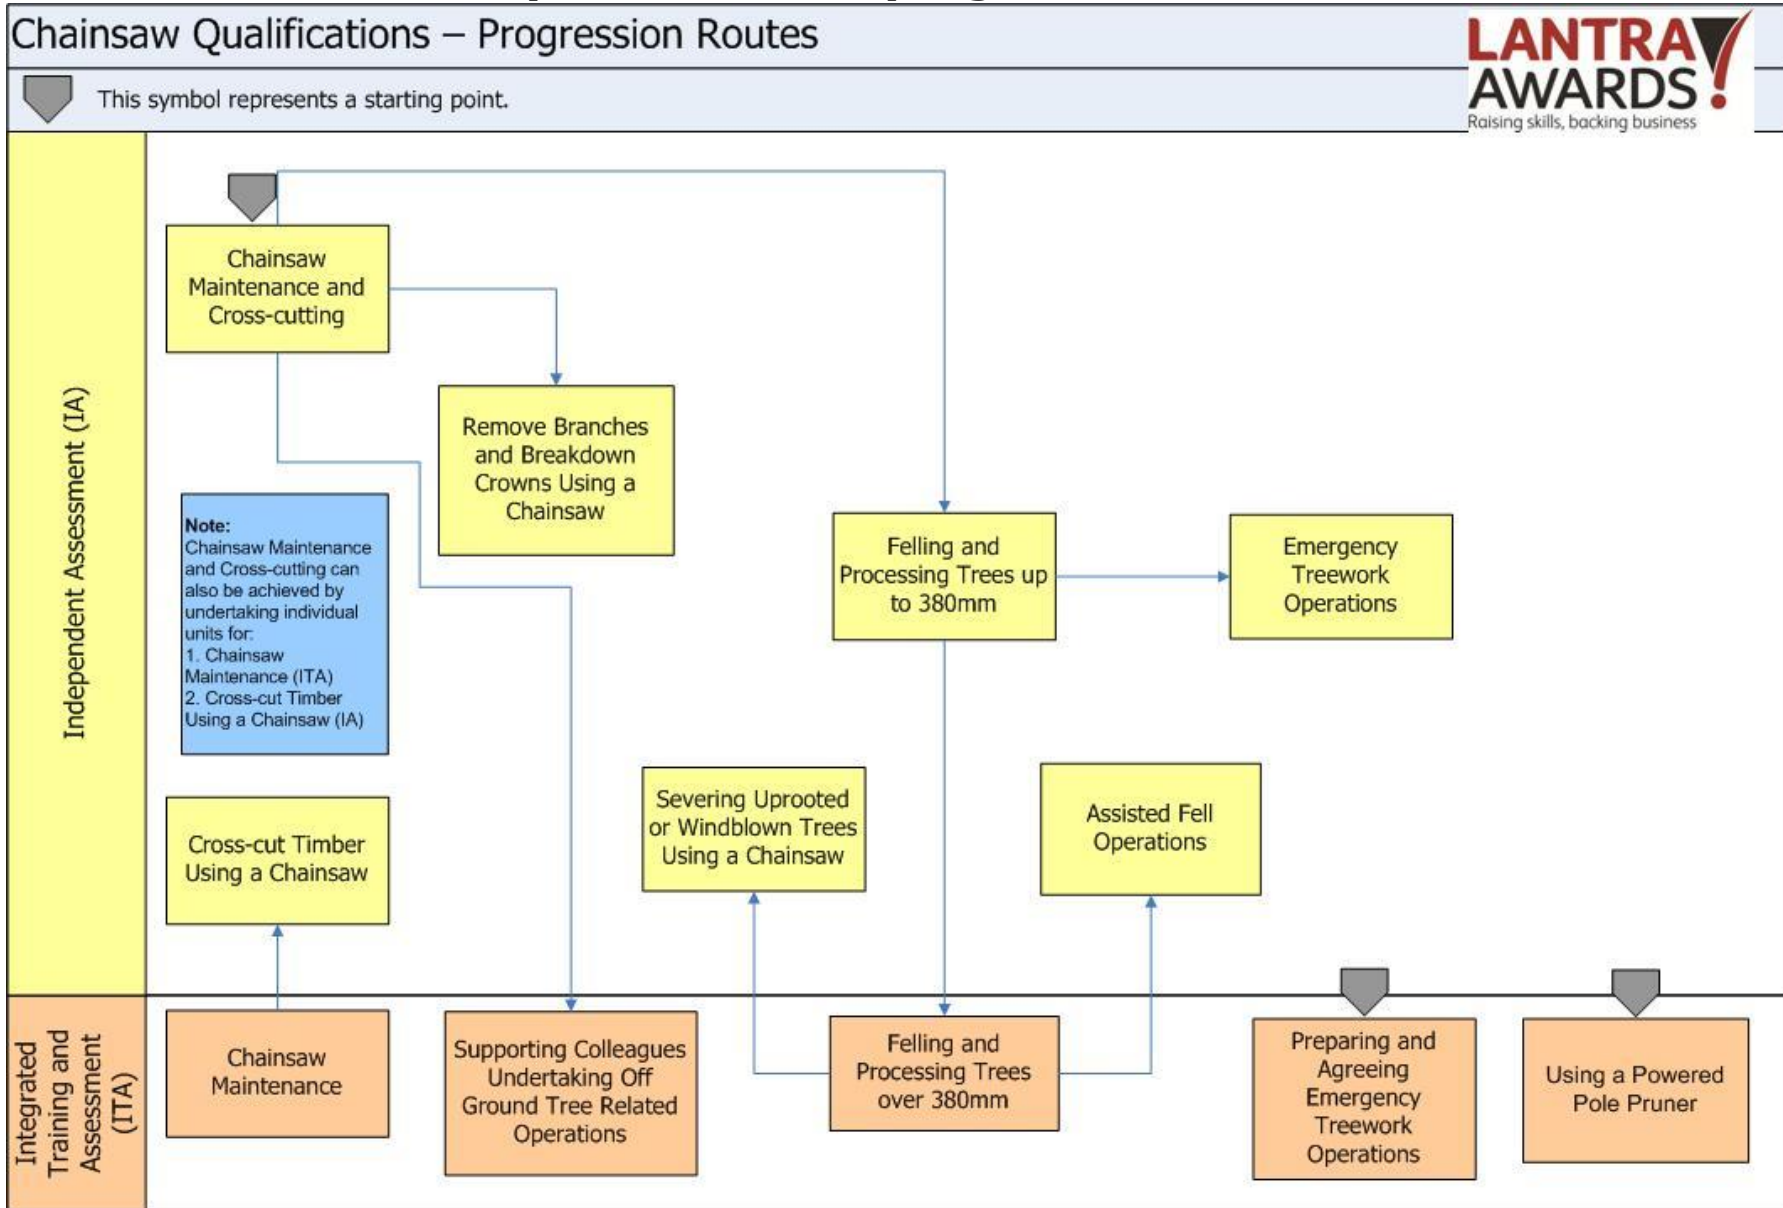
Chainsaw Qualifications – Progression Routes

LANTRA AWARDS
Raising skills, backing business

This symbol represents a starting point.

Independent Assessment (IA)

Chainsaw Maintenance and Cross-cutting

Remove Branches and Breakdown Crowns Using a Chainsaw

Note:
Chainsaw Maintenance and Cross-cutting can also be achieved by undertaking individual units for:
1. Chainsaw Maintenance (ITA)
2. Cross-cut Timber Using a Chainsaw (IA)

Felling and Processing Trees up to 380mm

Emergency Treework Operations

Cross-cut Timber Using a Chainsaw

Severing Uprooted or Windblown Trees Using a Chainsaw

Assisted Fell Operations

Integrated Training and Assessment (ITA)

Chainsaw Maintenance

Supporting Colleagues Undertaking Off Ground Tree Related Operations

Felling and Processing Trees over 380mm

Preparing and Agreeing Emergency Treework Operations

Using a Powered Pole Pruner